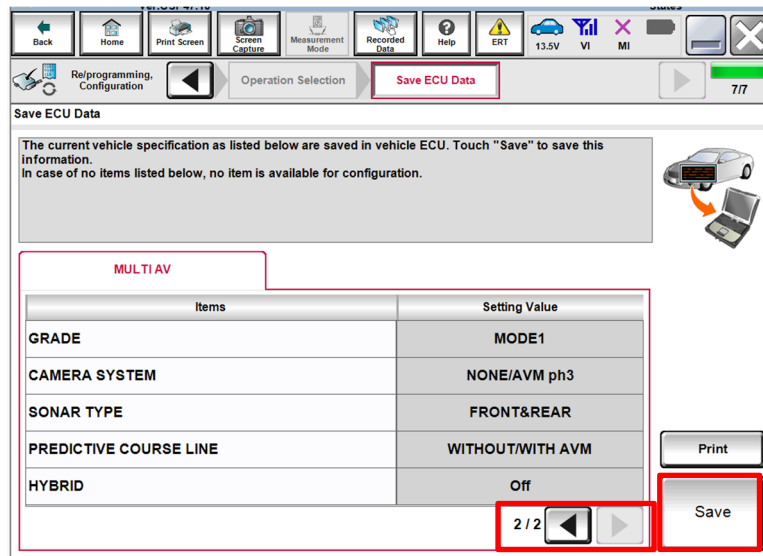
Back | Home | Print Screen | Screen Capture | Measurement Mode | Recorded Data | Help | ERT | 13.5V | VI | MI

Re/programming, Configuration | Operation Selection | Save ECU Data | 7/7

Save ECU Data

The current vehicle specification as listed below are saved in vehicle ECU. Touch "Save" to save this information.
In case of no items listed below, no item is available for configuration.

MULTI AV

| Items | Setting Value |
|---|---|
| GRADE | MODE1 |
| CAMERA SYSTEM | NONE/AVM ph3 |
| SONAR TYPE | FRONT&REAR |
| PREDICTIVE COURSE LINE | WITHOUT/WITH AVM |
| HYBRID | Off |

2 / 2

Print

Save